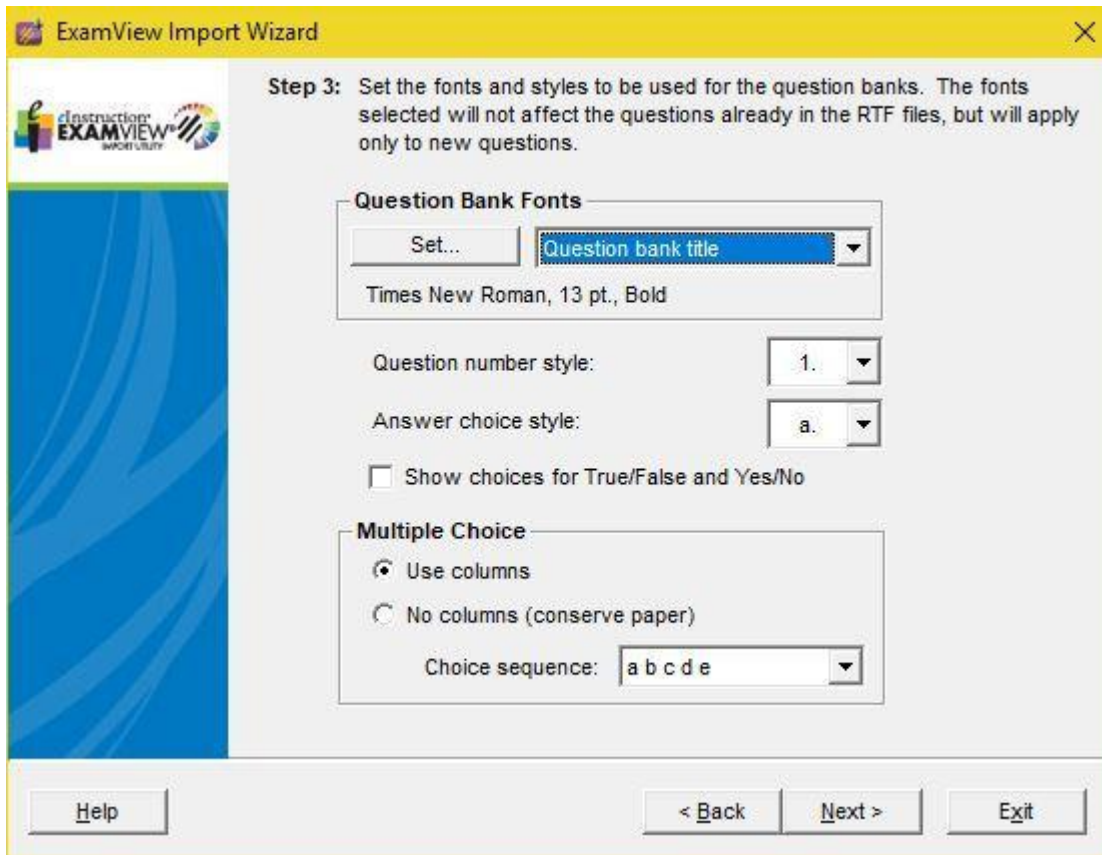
ExamView Import Wizard

eInstruction EXAMVIEW IMPORT UTILITY

Step 3: Set the fonts and styles to be used for the question banks. The fonts selected will not affect the questions already in the RTF files, but will apply only to new questions.

Question Bank Fonts

Set...

Question bank title

Times New Roman, 13 pt., Bold

Question number style: 1.

Answer choice style: a.

Show choices for True/False and Yes/No

Multiple Choice

Use columns

No columns (conserve paper)

Choice sequence: a b c d e

Help

< Back

Next >

Exit